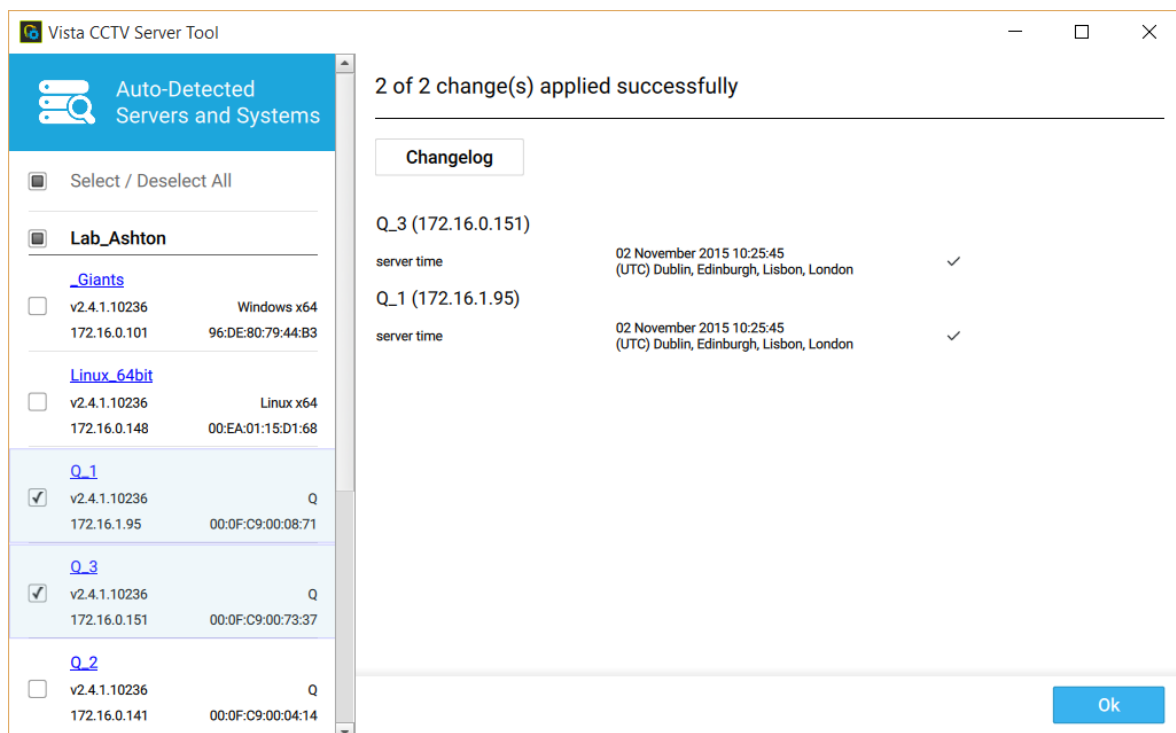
Vista CCTV Server Tool

Auto-Detected Servers and Systems

Select / Deselect All

Lab_Ashton

_Giants
v2.4.1.10236 Windows x64
172.16.0.101 96:DE:80:79:44:B3

Linux_64bit
v2.4.1.10236 Linux x64
172.16.0.148 00:EA:01:15:D1:68

Q_1
v2.4.1.10236 Q
172.16.1.95 00:0F:C9:00:08:71

Q_3
v2.4.1.10236 Q
172.16.0.151 00:0F:C9:00:73:37

Q_2
v2.4.1.10236 Q
172.16.0.141 00:0F:C9:00:04:14

2 of 2 change(s) applied successfully

Changelog

Q_3 (172.16.0.151)

server time 02 November 2015 10:25:45 (UTC) Dublin, Edinburgh, Lisbon, London ✓

Q_1 (172.16.1.95)

server time 02 November 2015 10:25:45 (UTC) Dublin, Edinburgh, Lisbon, London ✓

Ok